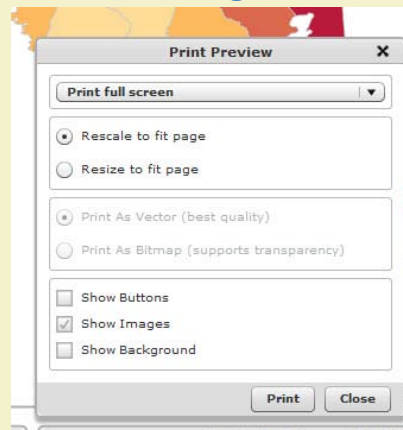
Print Preview

×

Print full screen

Rescale to fit page

Resize to fit page

Print As Vector (best quality)

Print As Bitmap (supports transparency)

Show Buttons

Show Images

Show Background

Print

Close